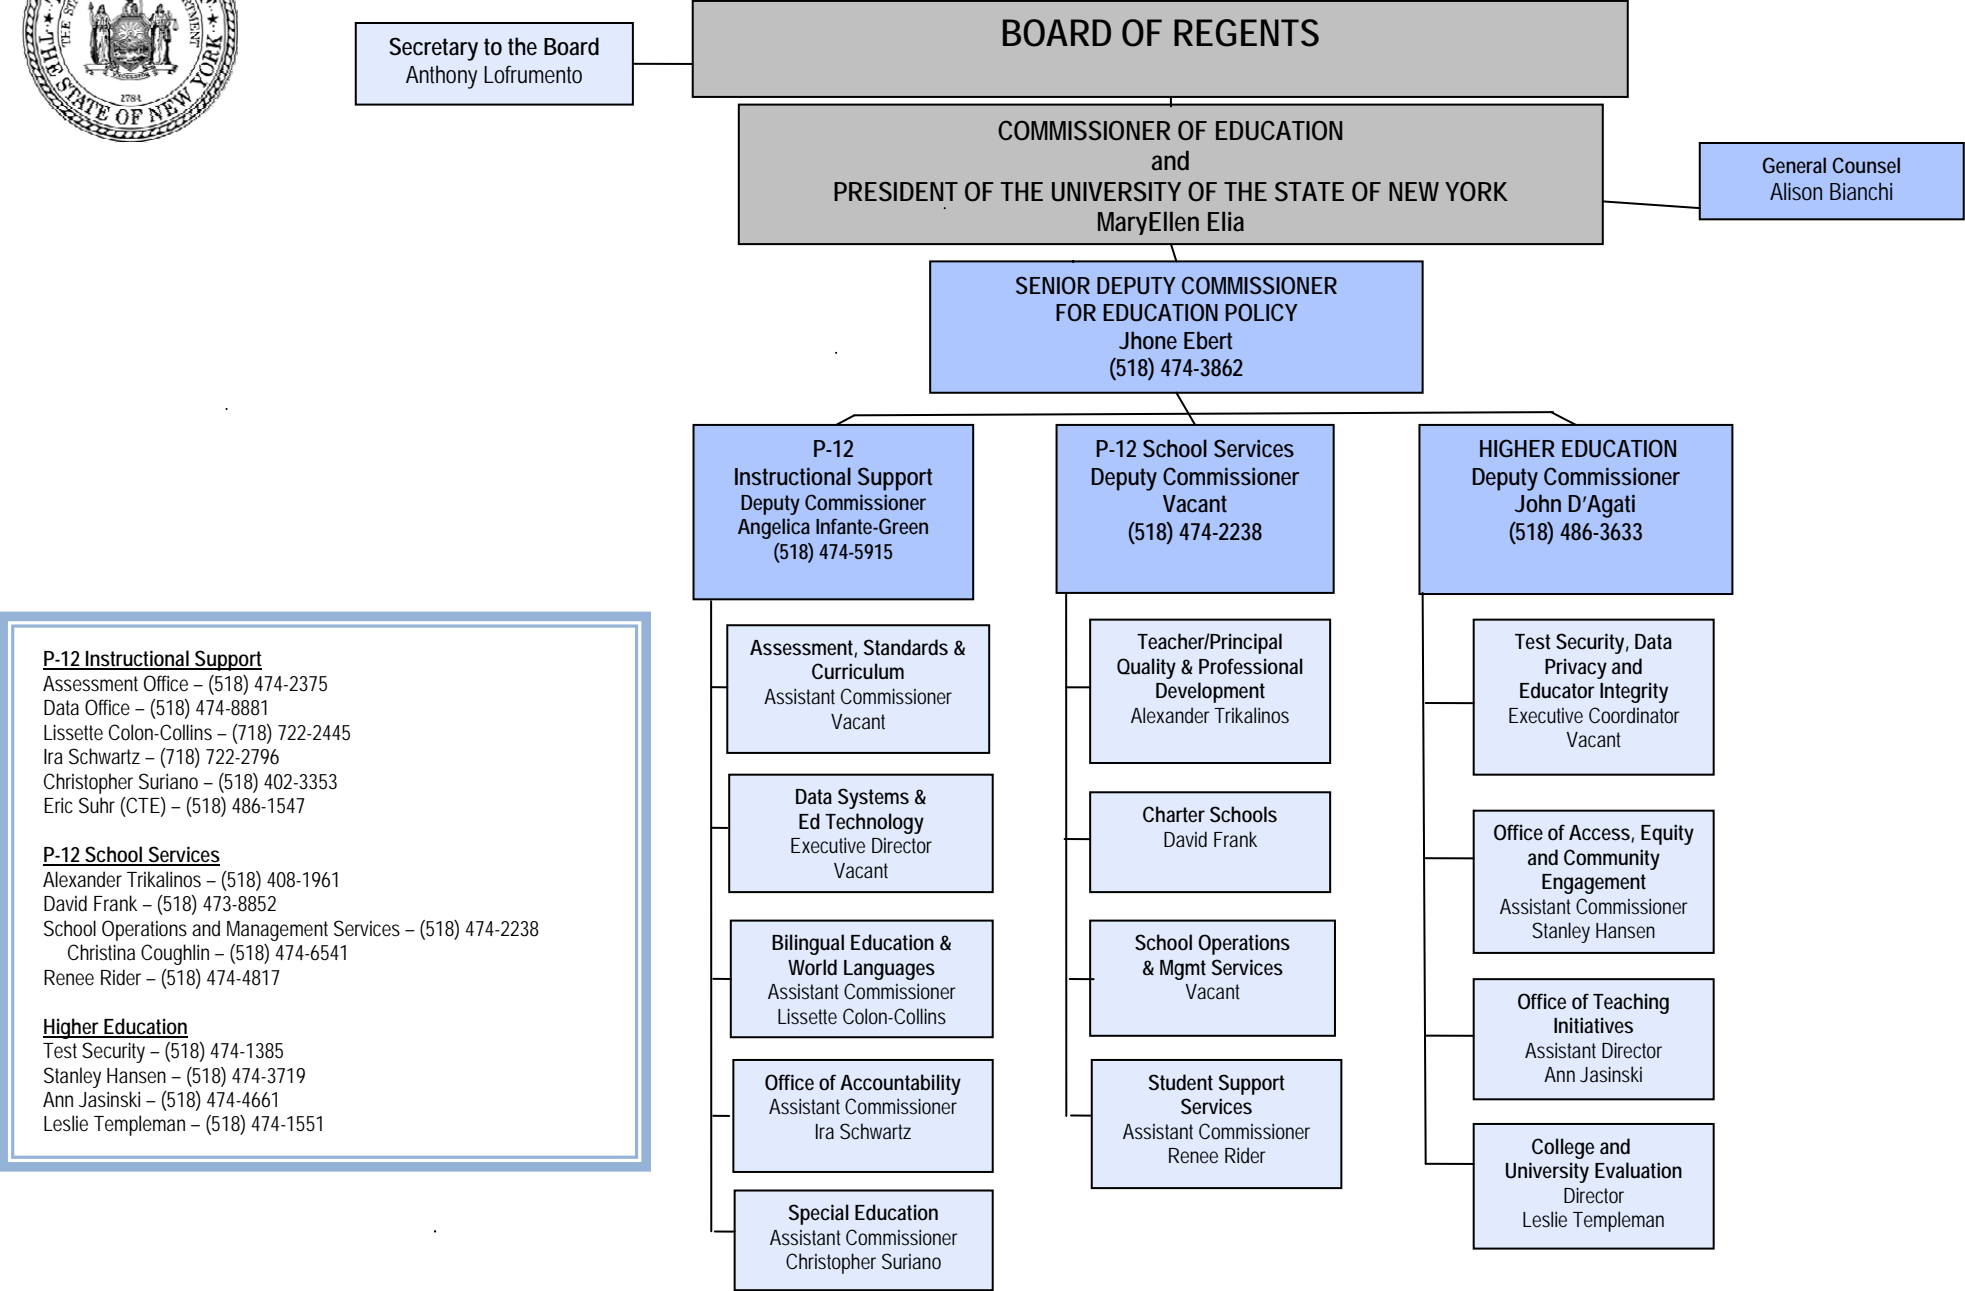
THE STATE OF NEW YORK
1784

Secretary to the Board
Anthony Lofrumento

BOARD OF REGENTS

COMMISSIONER OF EDUCATION
and
PRESIDENT OF THE UNIVERSITY OF THE STATE OF NEW YORK
MaryEllen Elia

General Counsel
Alison Bianchi

SENIOR DEPUTY COMMISSIONER
FOR EDUCATION POLICY
Jhone Ebert
(518) 474-3862

P-12
Instructional Support
Deputy Commissioner
Angelica Infante-Green
(518) 474-5915

P-12 School Services
Deputy Commissioner
Vacant
(518) 474-2238

HIGHER EDUCATION
Deputy Commissioner
John D'Agati
(518) 486-3633

Assessment, Standards & Curriculum
Assistant Commissioner
Vacant

Data Systems & Ed Technology
Executive Director
Vacant

Bilingual Education & World Languages
Assistant Commissioner
Lissette Colon-Collins

Office of Accountability
Assistant Commissioner
Ira Schwartz

Special Education
Assistant Commissioner
Christopher Suriano

Teacher/Principal Quality & Professional Development
Alexander Trikalinos

Charter Schools
David Frank

School Operations & Mgmt Services
Vacant

Student Support Services
Assistant Commissioner
Renee Rider

Test Security, Data Privacy and Educator Integrity
Executive Coordinator
Vacant

Office of Access, Equity and Community Engagement
Assistant Commissioner
Stanley Hansen

Office of Teaching Initiatives
Assistant Director
Ann Jasinski

College and University Evaluation
Director
Leslie Templeman

P-12 Instructional Support
Assessment Office – (518) 474-2375
Data Office – (518) 474-8881
Lissette Colon-Collins – (718) 722-2445
Ira Schwartz – (718) 722-2796
Christopher Suriano – (518) 402-3353
Eric Suhr (CTE) – (518) 486-1547

P-12 School Services
Alexander Trikalinos – (518) 408-1961
David Frank – (518) 473-8852
School Operations and Management Services – (518) 474-2238
Christina Coughlin – (518) 474-6541
Renee Rider – (518) 474-4817

Higher Education
Test Security – (518) 474-1385
Stanley Hansen – (518) 474-3719
Ann Jasinski – (518) 474-4661
Leslie Templeman – (518) 474-1551